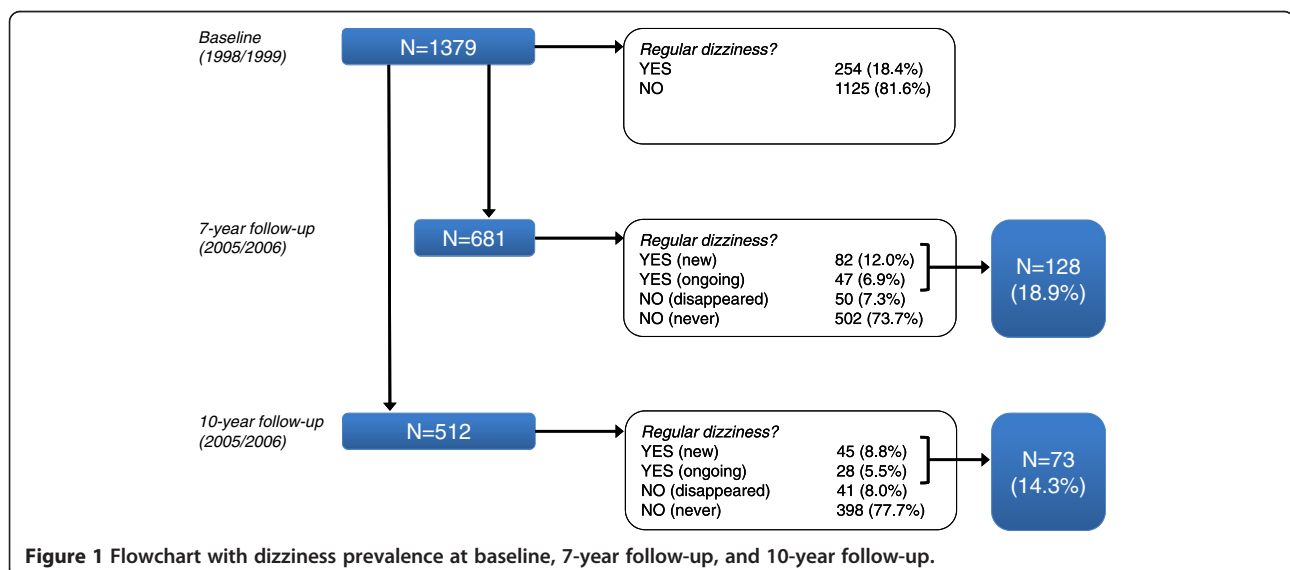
Baseline
(1998/1999)

N=1379

Regular dizziness?
YES 254 (18.4%)
NO 1125 (81.6%)

7-year follow-up
(2005/2006)

N=681

Regular dizziness?
YES (new) 82 (12.0%)
YES (ongoing) 47 (6.9%)
NO (disappeared) 50 (7.3%)
NO (never) 502 (73.7%)

N=128
(18.9%)

10-year follow-up
(2005/2006)

N=512

Regular dizziness?
YES (new) 45 (8.8%)
YES (ongoing) 28 (5.5%)
NO (disappeared) 41 (8.0%)
NO (never) 398 (77.7%)

N=73
(14.3%)

**Figure 1** **Flowchart with dizziness prevalence at baseline, 7-year follow-up, and 10-year follow-up.**